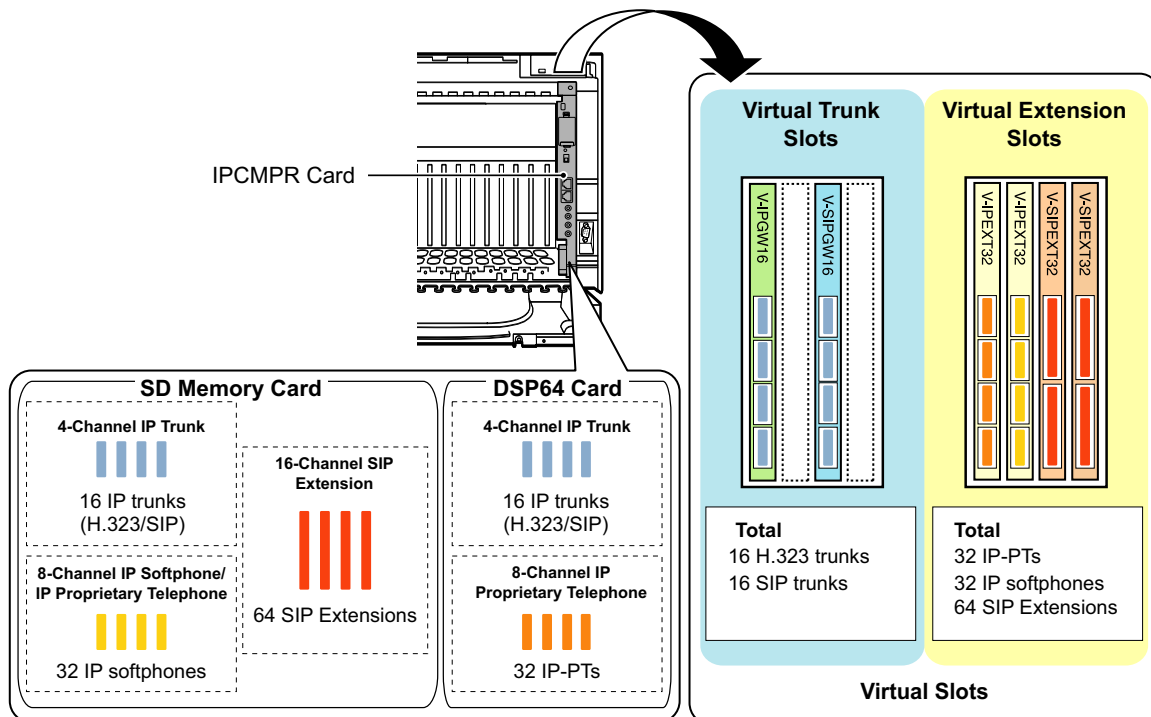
IPCMPR Card

Virtual Trunk Slots

V-IPGW16

V-SIPGW16

Total
16 H.323 trunks
16 SIP trunks

Virtual Extension Slots

V-IPEXT32

V-IPEXT32

V-SIPEXT32

V-SIPEXT32

Total
32 IP-PTs
32 IP softphones
64 SIP Extensions

Virtual Slots

SD Memory Card

4-Channel IP Trunk

16 IP trunks
(H.323/SIP)

16-Channel SIP Extension

64 SIP Extensions

8-Channel IP Softphone/ IP Proprietary Telephone

32 IP softphones

DSP64 Card

4-Channel IP Trunk

16 IP trunks
(H.323/SIP)

8-Channel IP Proprietary Telephone

32 IP-PTs